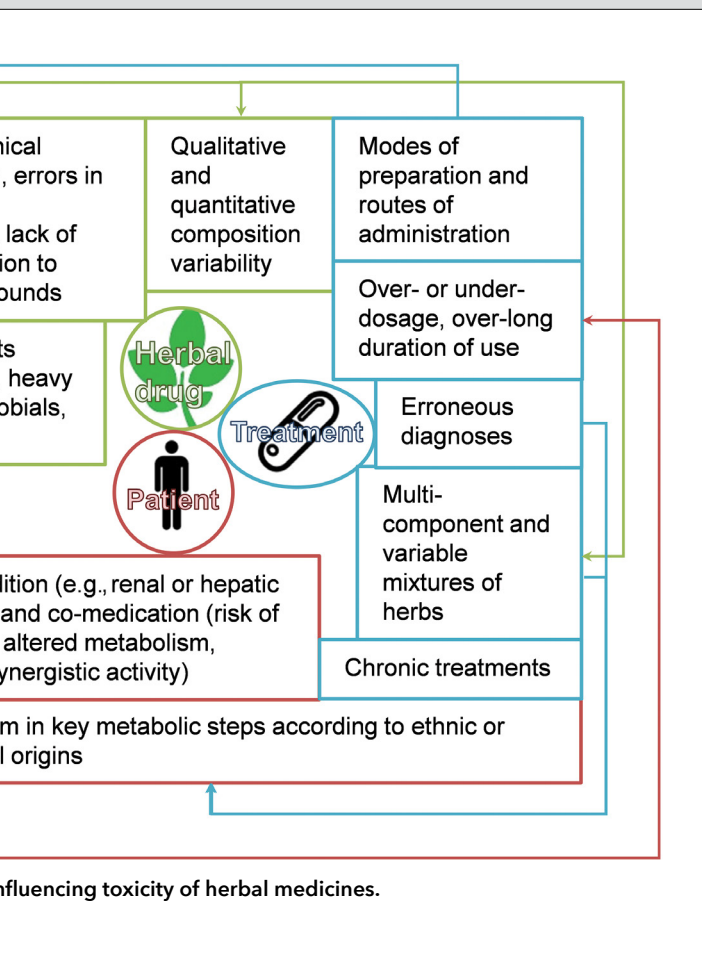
nical
, errors in

lack of
ion to
ounds

Qualitative and quantitative composition variability

Modes of preparation and routes of administration

Over- or under-dosage, over-long duration of use

ts
heavy
obials,

Herbal drug

Treatment

Erroneous diagnoses

Patient

Multi-component and variable mixtures of herbs

dition (e.g., renal or hepatic
and co-medication (risk of
altered metabolism,
ynergistic activity)

Chronic treatments

m in key metabolic steps according to ethnic or
l origins

nfluencing toxicity of herbal medicines.